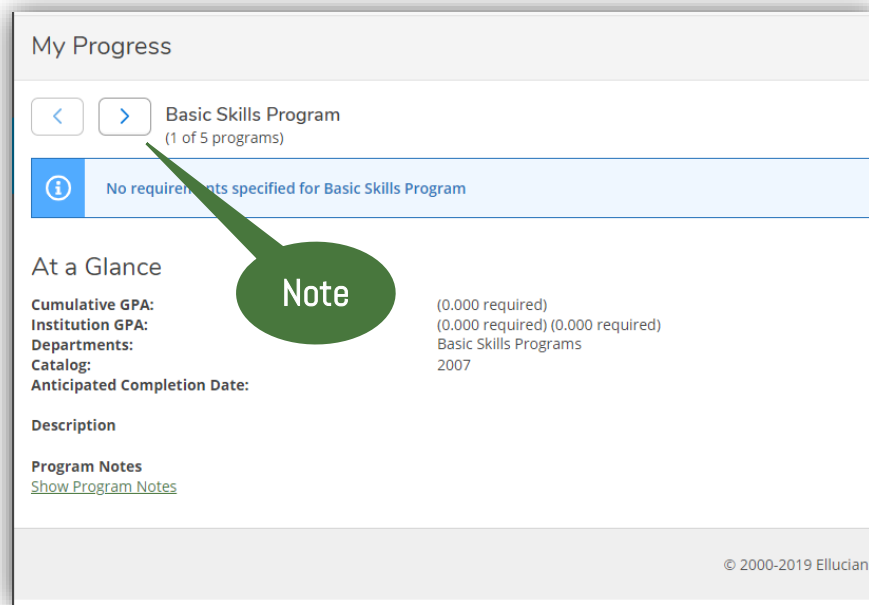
My Progress

Basic Skills Program
(1 of 5 programs)

No requirem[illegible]ts specified for Basic Skills Program

Note

At a Glance

Cumulative GPA: (0.000 required)
Institution GPA: (0.000 required) (0.000 required)
Departments: Basic Skills Programs
Catalog: 2007
Anticipated Completion Date:

Description

Program Notes
Show Program Notes

© 2000-2019 Ellucian